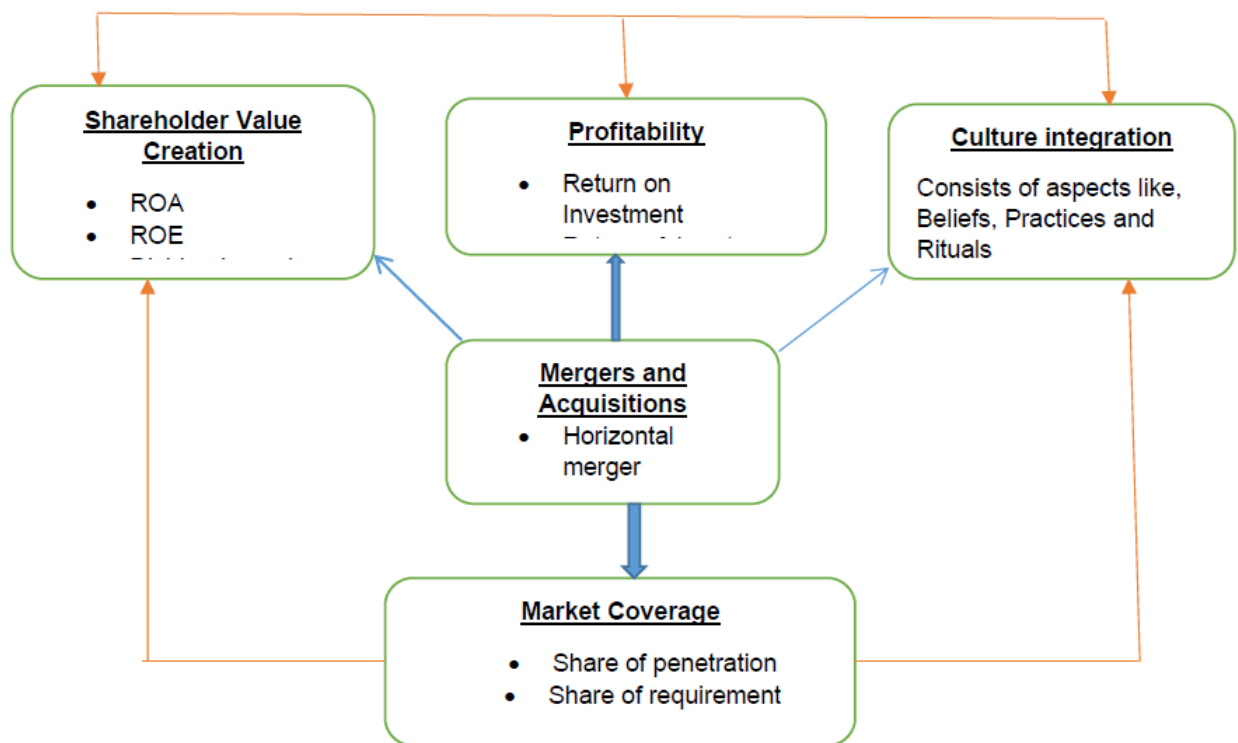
Shareholder Value Creation

- ROA
- ROE
- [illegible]

Profitability

- Return on Investment
- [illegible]

Culture integration

Consists of aspects like, Beliefs, Practices and Rituals

Mergers and Acquisitions

- Horizontal merger

Market Coverage

- Share of penetration
- Share of requirement